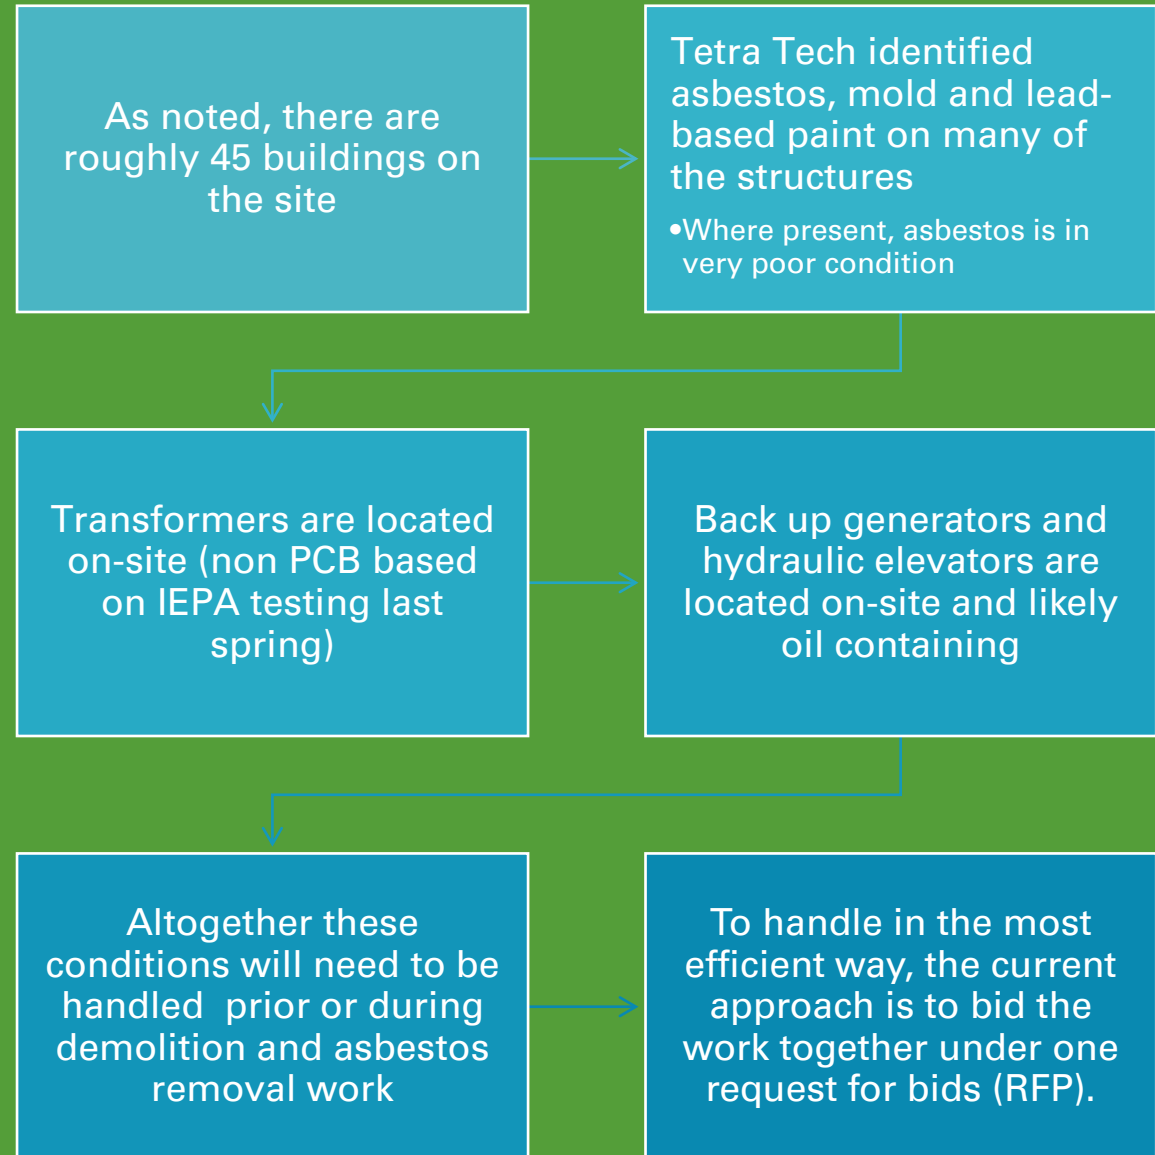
As noted, there are roughly 45 buildings on the site

Tetra Tech identified asbestos, mold and lead-based paint on many of the structures

•Where present, asbestos is in very poor condition

Transformers are located on-site (non PCB based on IEPA testing last spring)

Back up generators and hydraulic elevators are located on-site and likely oil containing

Altogether these conditions will need to be handled prior or during demolition and asbestos removal work

To handle in the most efficient way, the current approach is to bid the work together under one request for bids (RFP).